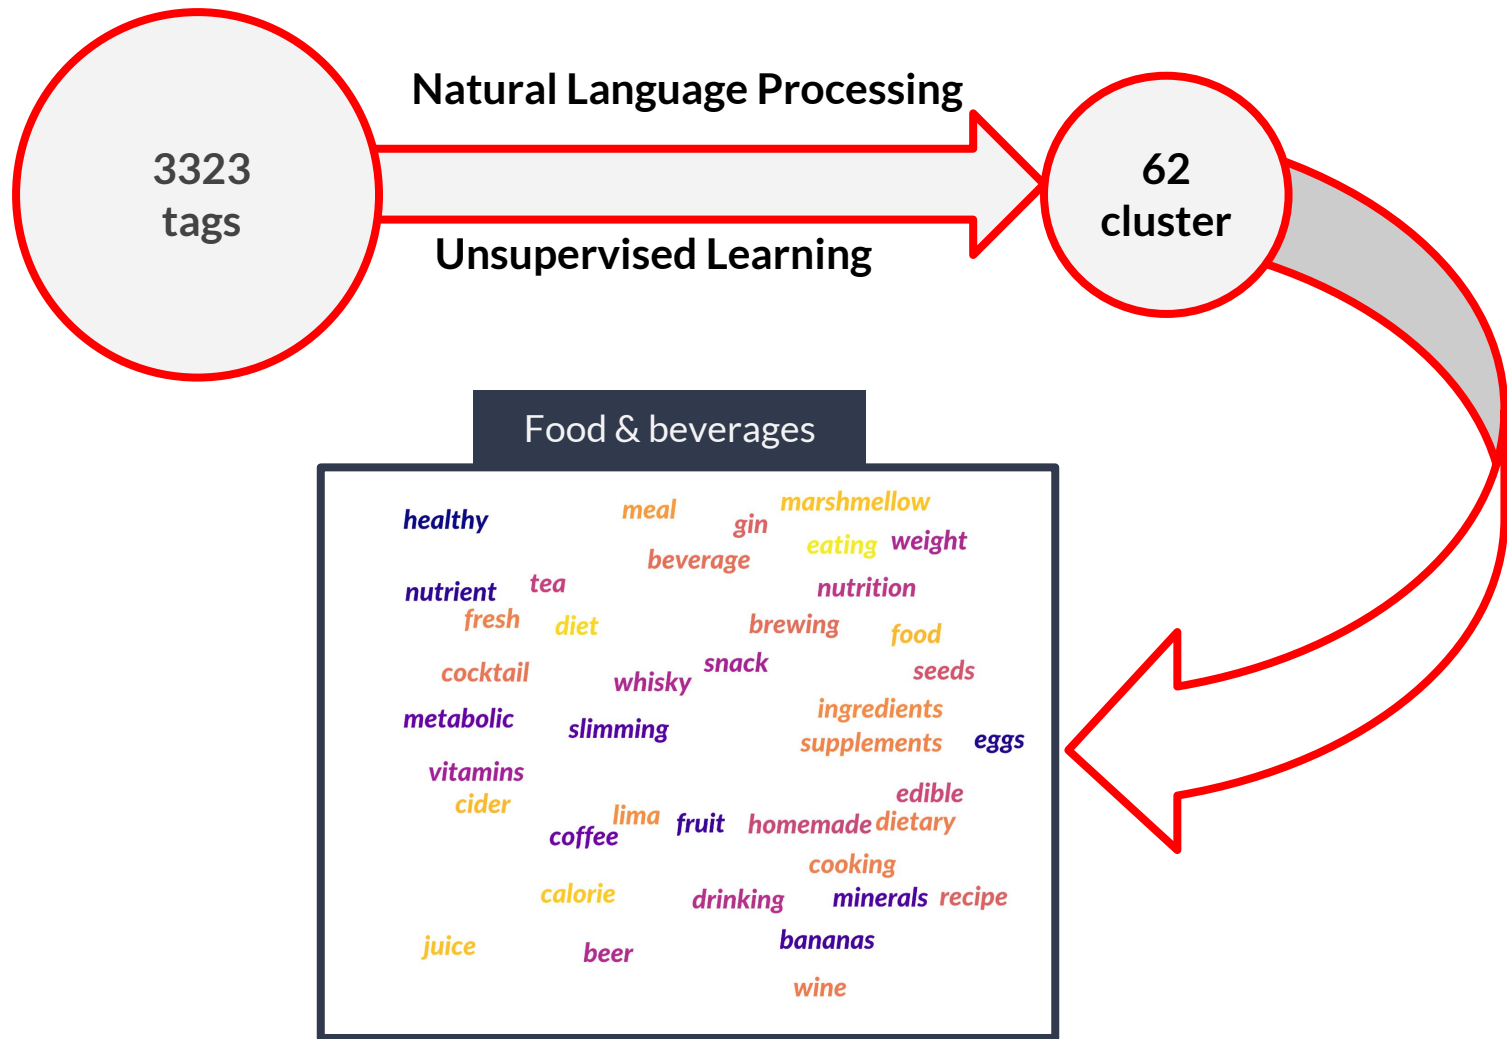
3323
tags

Natural Language Processing

Unsupervised Learning

62
cluster

Food & beverages

healthy meal gin marshmellow
beverage eating weight
nutrient tea nutrition
fresh diet brewing food
cocktail whisky snack seeds
metabolic slimming ingredients
supplements eggs
vitamins
cider edible
coffee lima fruit homemade dietary
cooking
calorie drinking minerals recipe
juice beer bananas
wine